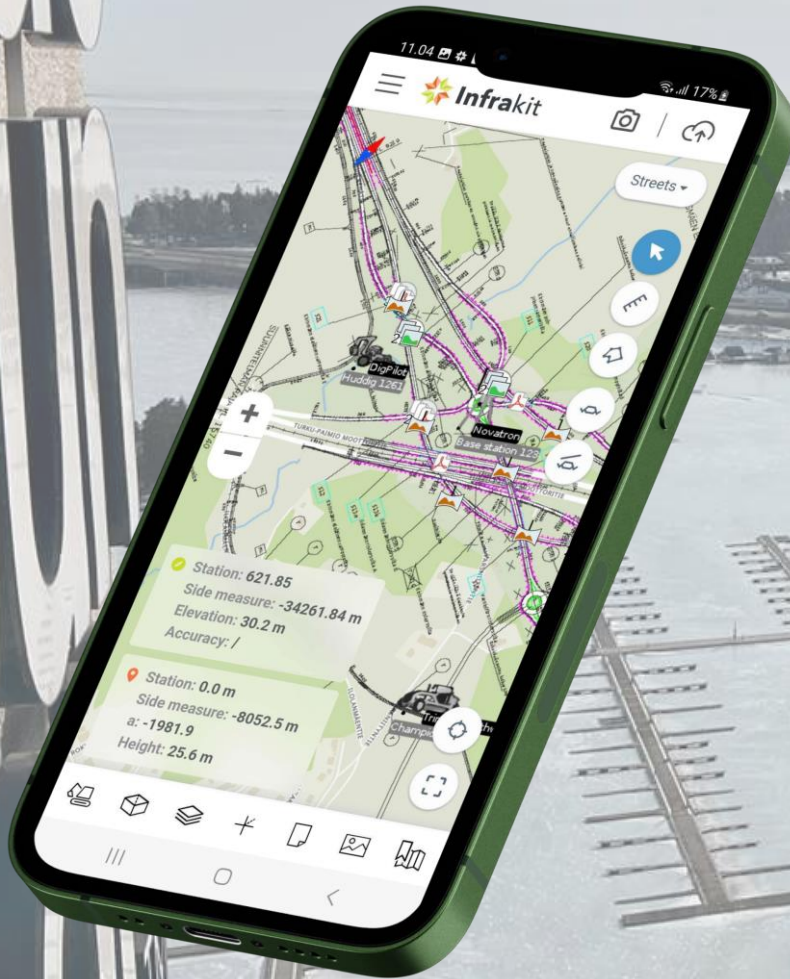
11.04

17%

Infrakit

Streets

+

−

DigPilot
Huddig 1261

Novatron
Base station 128

TURKU-PAIMIO MOOTTORITIE

Station: 621.85
Side measure: -34261.84 m
Elevation: 30.2 m
Accuracy: /

Station: 0.0 m
Side measure: -8052.5 m
a: -1981.9
Height: 25.6 m

Champi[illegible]